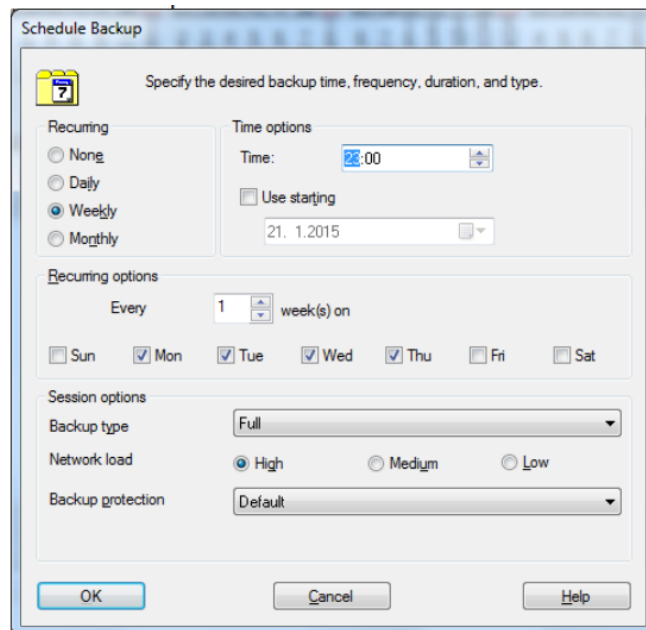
Schedule Backup

7

Specify the desired backup time, frequency, duration, and type.

Recurring
None
Daily
Weekly
Monthly

Time options
Time: 23:00
Use starting
21. 1.2015

Recurring options
Every 1 week(s) on
Sun Mon Tue Wed Thu Fri Sat

Session options
Backup type Full
Network load High Medium Low
Backup protection Default

OK Cancel Help